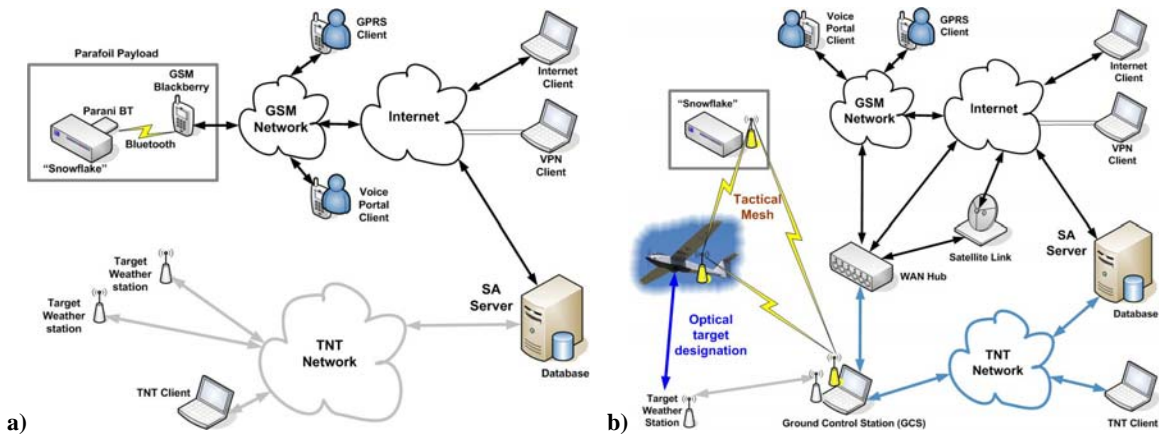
Parafoil Payload

GPRS Client

GSM Blackberry

Parani BT

Bluetooth

"Snowflake"

GSM Network

Internet

Internet Client

VPN Client

Voice Portal Client

Target Weather station

Target Weather station

TNT Network

SA Server

Database

TNT Client

a)

Voice Portal Client

GPRS Client

Internet Client

"Snowflake"

GSM Network

Internet

VPN Client

Tactical Mesh

Satellite Link

SA Server

WAN Hub

Optical target designation

Database

TNT Network

Target Weather Station

Ground Control Station (GCS)

TNT Client

b)